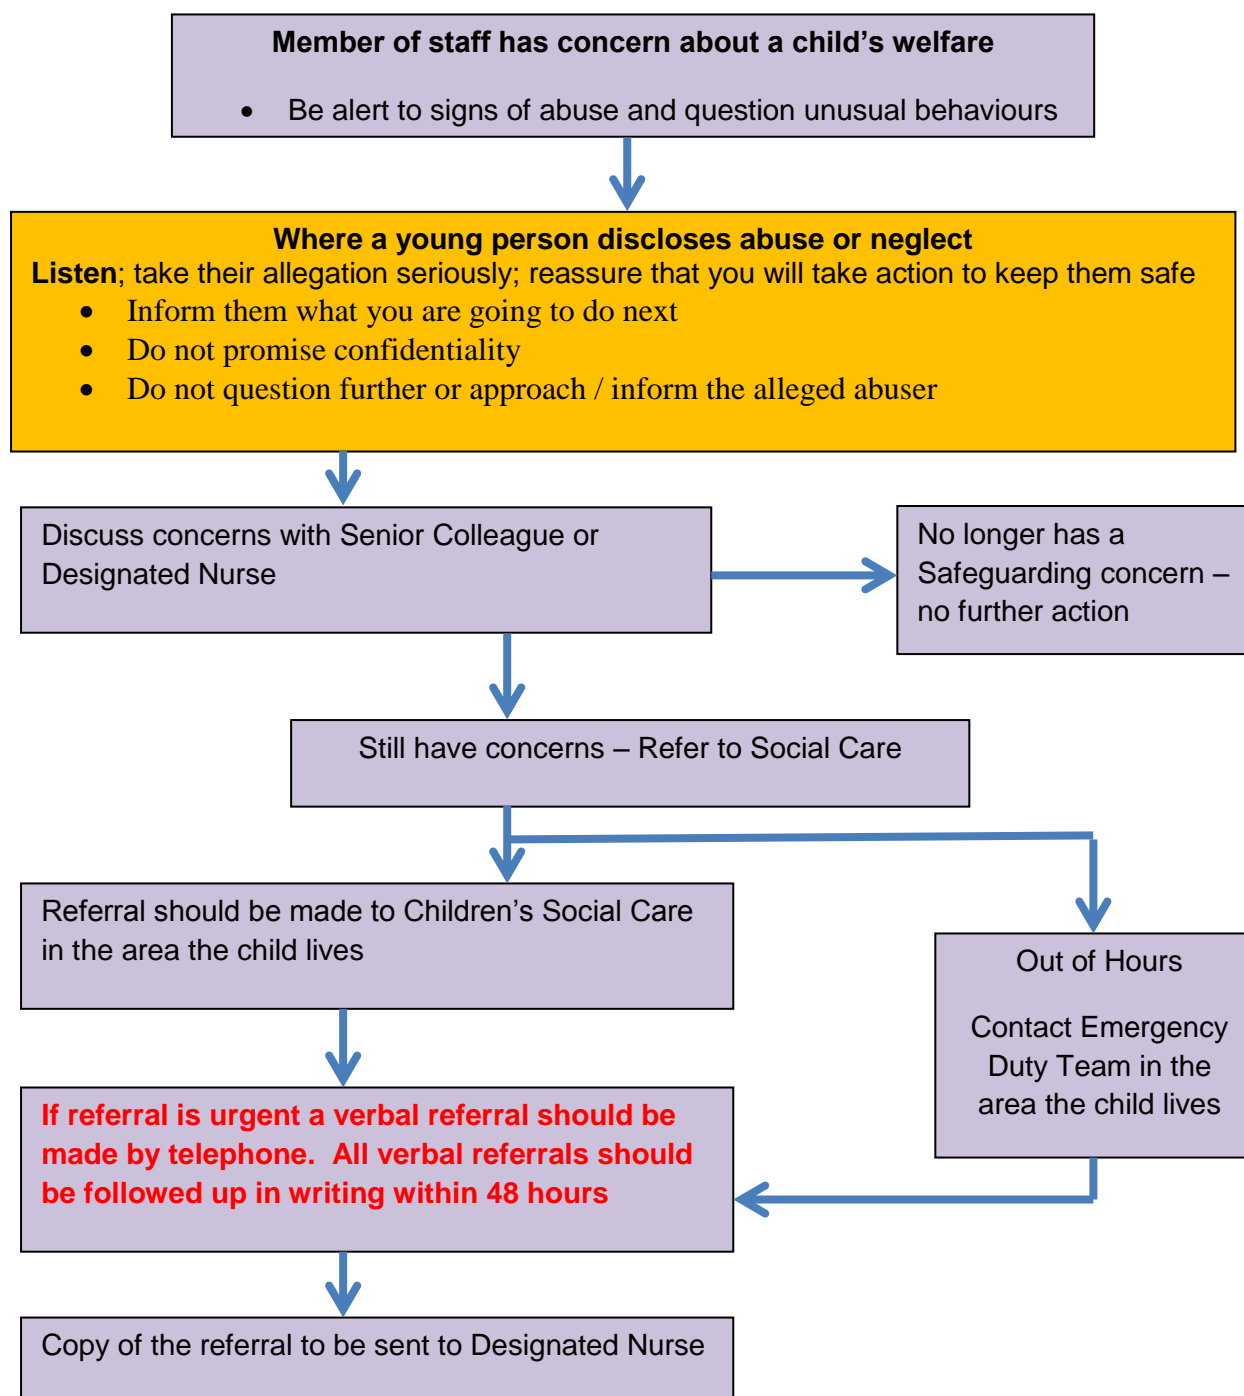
Member of staff has concern about a child’s welfare

• Be alert to signs of abuse and question unusual behaviours

Where a young person discloses abuse or neglect
Listen; take their allegation seriously; reassure that you will take action to keep them safe
• Inform them what you are going to do next
• Do not promise confidentiality
• Do not question further or approach / inform the alleged abuser

Discuss concerns with Senior Colleague or Designated Nurse

No longer has a Safeguarding concern – no further action

Still have concerns – Refer to Social Care

Referral should be made to Children’s Social Care in the area the child lives

Out of Hours

Contact Emergency Duty Team in the area the child lives

If referral is urgent a verbal referral should be made by telephone. All verbal referrals should be followed up in writing within 48 hours

Copy of the referral to be sent to Designated Nurse